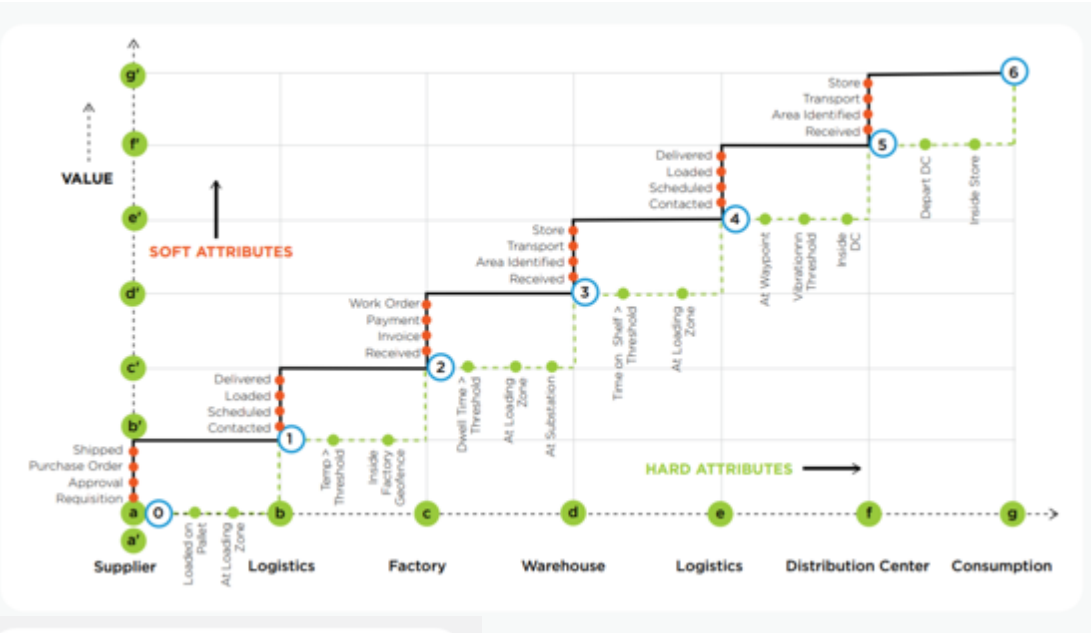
g'

f'

VALUE

e'

SOFT ATTRIBUTES

d'

c'

b'

a

a'

Shipped
Purchase Order
Approval
Requisition

0

Loaded on Pallet

At Loading Zone

b

Delivered
Loaded
Scheduled
Contacted

1

Temp > Threshold

Inside Factory Geofence

c

Work Order
Payment
Invoice
Received

2

Dwell Time > Threshold

At Loading Zone

At Substation

d

Store
Transport
Area Identified
Received

3

Time on Shelf > Threshold

At Loading Zone

e

Delivered
Loaded
Scheduled
Contacted

4

At Waypoint

Vibrationn Threshold

Inside DC

f

Store
Transport
Area Identified
Received

5

Depart DC

Inside Store

6

g

HARD ATTRIBUTES

Supplier

Logistics

Factory

Warehouse

Logistics

Distribution Center

Consumption